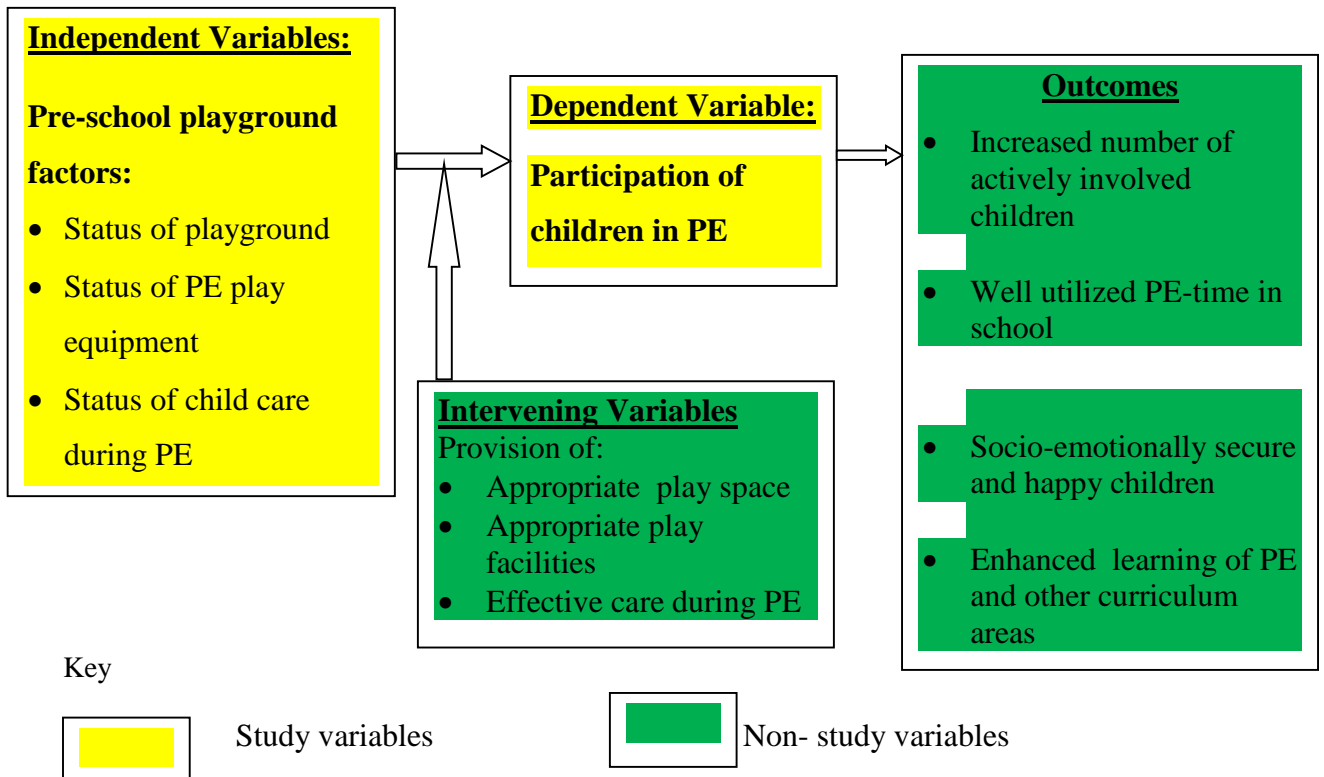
Independent Variables:

Pre-school playground factors:

- Status of playground
- Status of PE play equipment
- Status of child care during PE

Dependent Variable:

Participation of children in PE

Intervening Variables
Provision of:
- Appropriate play space
- Appropriate play facilities
- Effective care during PE

Outcomes

- Increased number of actively involved children
- Well utilized PE-time in school
- Socio-emotionally secure and happy children
- Enhanced learning of PE and other curriculum areas

Key

Study variables

Non- study variables